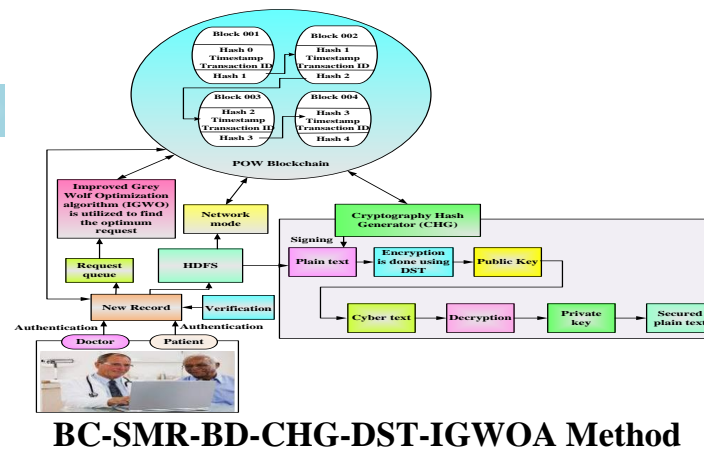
Block 001
Hash 0
Timestamp
Transaction ID
Hash 1

Block 002
Hash 1
Timestamp
Transaction ID
Hash 2

Block 003
Hash 2
Timestamp
Transaction ID
Hash 3

Block 004
Hash 3
Timestamp
Transaction ID
Hash 4

POW Blockchain

Improved Grey Wolf Optimization algorithm (IGWO) is utilized to find the optimum request

Network mode

Cryptography Hash Generator (CHG)

Signing

Request queue

HDFS

Plain text

Encryption is done using DST

Public Key

Cyber text

Decryption

Private key

Secured plain text

New Record

Verification

Authentication

Authentication

Doctor

Patient

BC-SMR-BD-CHG-DST-IGWOA Method